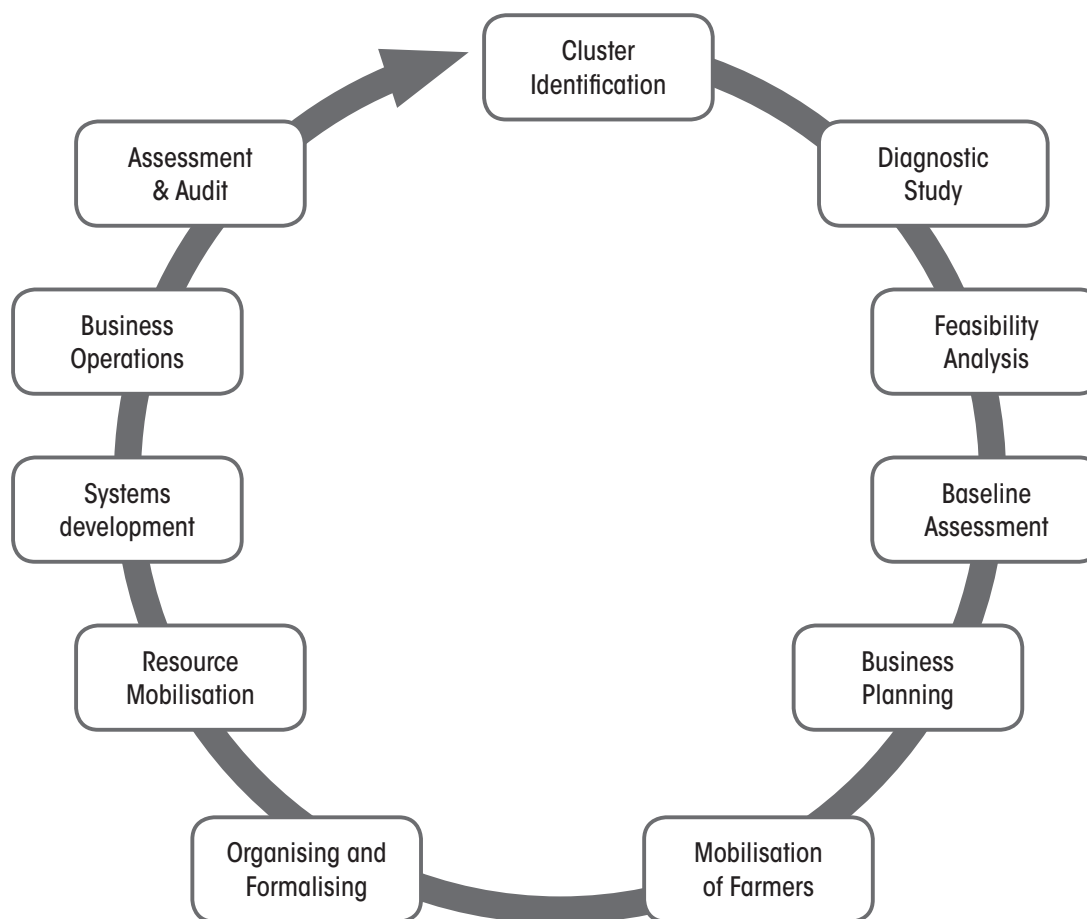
Cluster Identification

Diagnostic Study

Feasibility Analysis

Baseline Assessment

Business Planning

Mobilisation of Farmers

Organising and Formalising

Resource Mobilisation

Systems development

Business Operations

Assessment & Audit